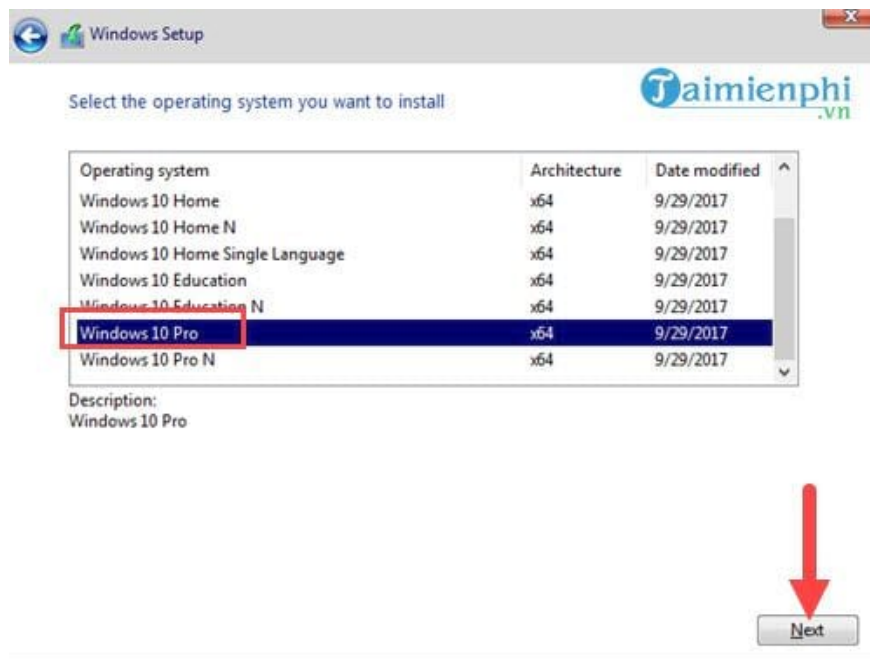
Windows Setup

Taimienphi.vn

Select the operating system you want to install

| Operating system | Architecture | Date modified |
|---|---|---|
| Windows 10 Home | x64 | 9/29/2017 |
| Windows 10 Home N | x64 | 9/29/2017 |
| Windows 10 Home Single Language | x64 | 9/29/2017 |
| Windows 10 Education | x64 | 9/29/2017 |
| Windows 10 Education N | x64 | 9/29/2017 |
| Windows 10 Pro | x64 | 9/29/2017 |
| Windows 10 Pro N | x64 | 9/29/2017 |

Description:
Windows 10 Pro

Next